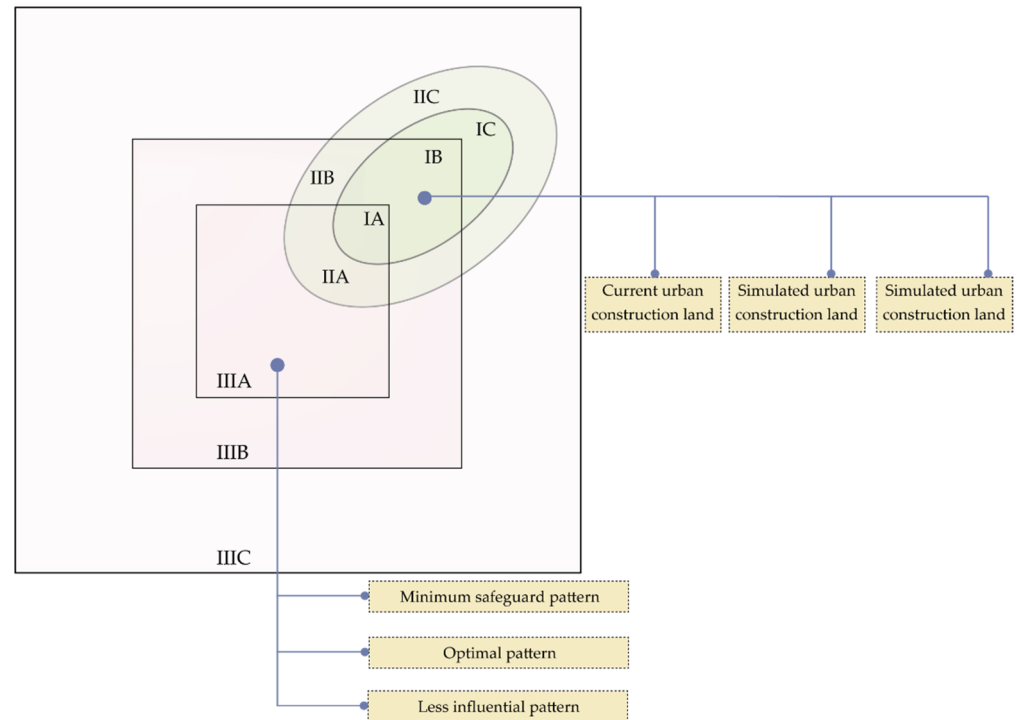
IIC
IC
IB
IIB
IA
IIA
Current urban construction land
Simulated urban construction land
Simulated urban construction land
IIIA
IIIB
IIIC
Minimum safeguard pattern
Optimal pattern
Less influential pattern